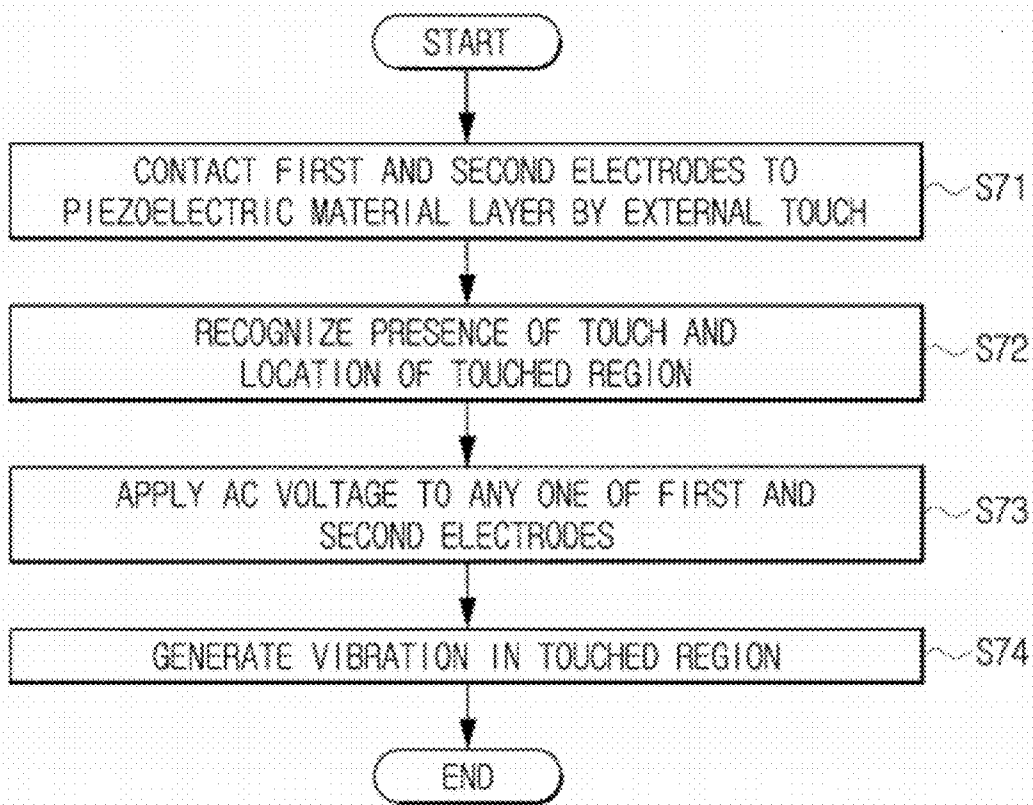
START

CONTACT FIRST AND SECOND ELECTRODES TO PIEZOELECTRIC MATERIAL LAYER BY EXTERNAL TOUCH

S71

RECOGNIZE PRESENCE OF TOUCH AND LOCATION OF TOUCHED REGION

S72

APPLY AC VOLTAGE TO ANY ONE OF FIRST AND SECOND ELECTRODES

S73

GENERATE VIBRATION IN TOUCHED REGION

S74

END